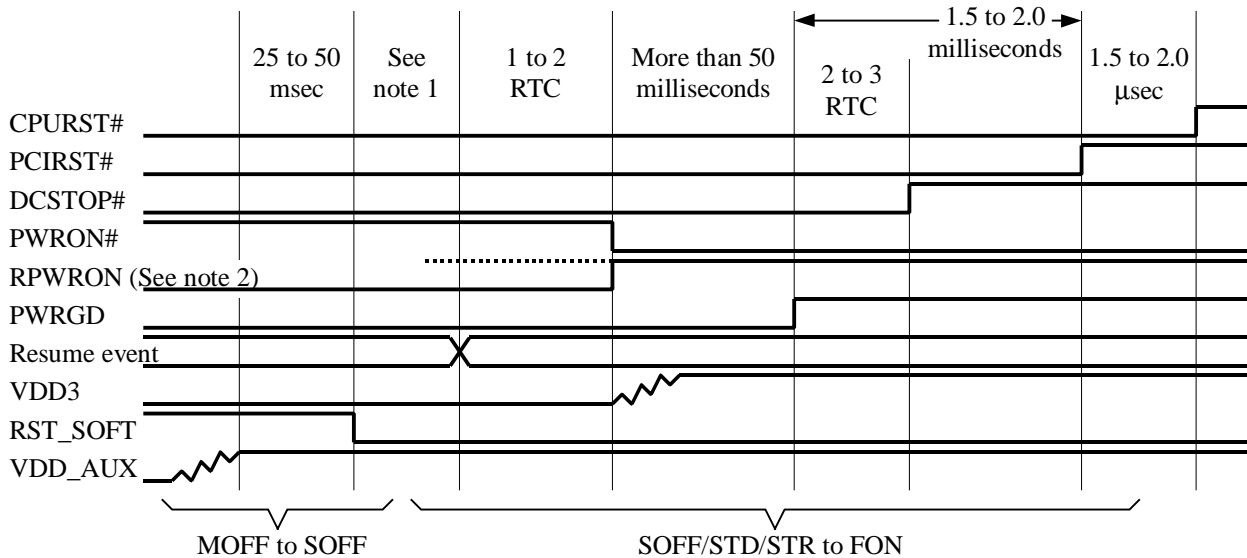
1.5 to 2.0 milliseconds

25 to 50 msec

See note 1

1 to 2 RTC

More than 50 milliseconds

2 to 3 RTC

1.5 to 2.0 µsec

CPURST#

PCIRST#

DCSTOP#

PWRON#

RPWRON (See note 2)

PWRGD

Resume event

VDD3

RST_SOFT

VDD_AUX

MOFF to SOFF

SOFF/STD/STR to FON